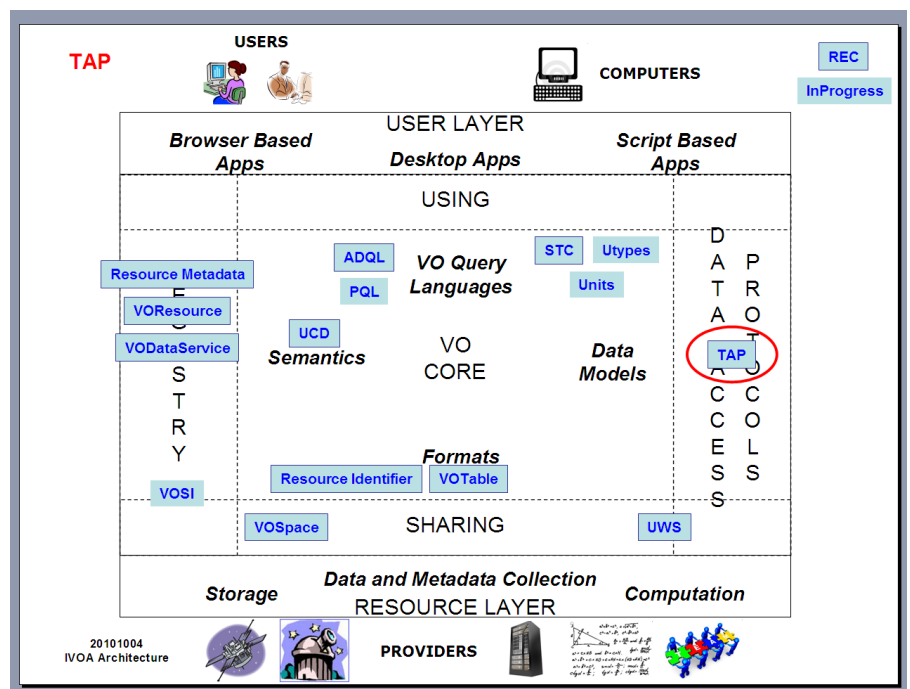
TAP

USERS

COMPUTERS

REC

InProgress

USER LAYER

Browser Based Apps

Desktop Apps

Script Based Apps

USING

Resource Metadata

VOResource

VODataService

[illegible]
E
G
I
S
T
R
Y

ADQL

PQL

VO Query Languages

STC

Utypes

Units

D
A
T
A
A
C
C
E
S
S

P
R
O
T
O
C
O
L
S

TAP

UCD

Semantics

VO CORE

Data Models

Formats

Resource Identifier

VOTable

VOSI

VOSpace

SHARING

UWS

Storage

Data and Metadata Collection

Computation

RESOURCE LAYER

20101004
IVOA Architecture

PROVIDERS